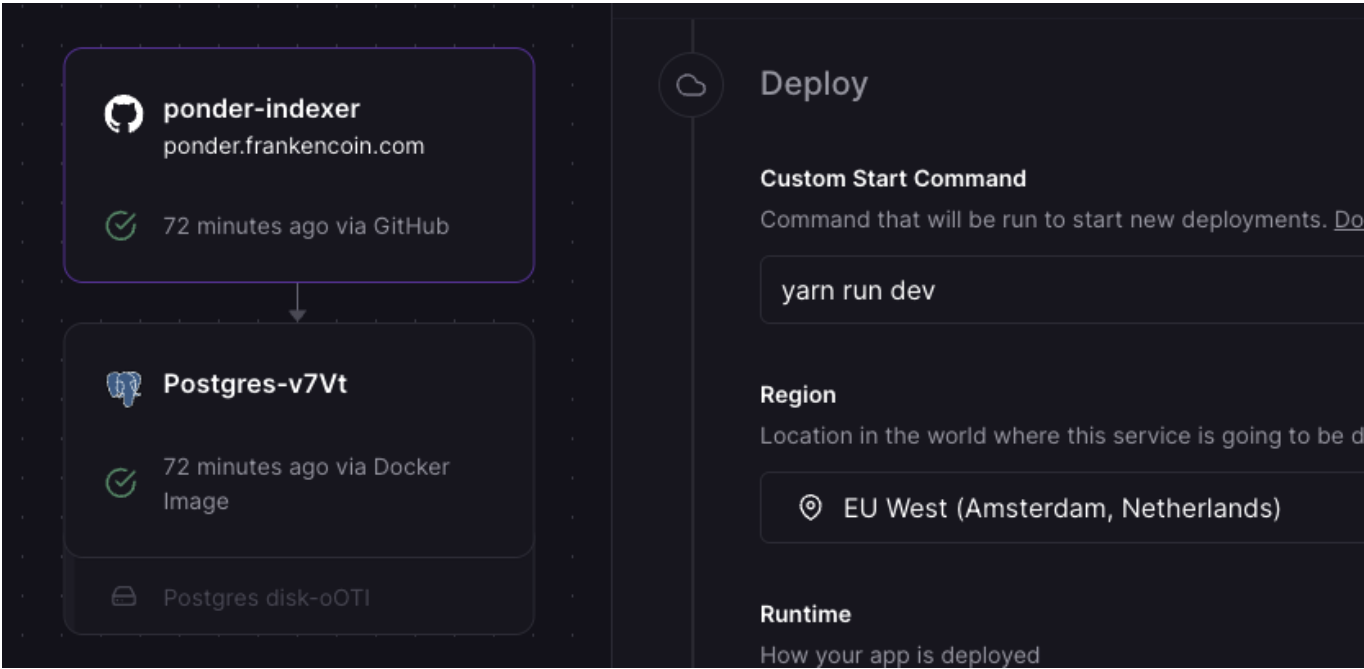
ponder-indexer
ponder.frankencoin.com

72 minutes ago via GitHub

Postgres-v7Vt

72 minutes ago via Docker Image

Postgres disk-oOTI

Deploy

Custom Start Command
Command that will be run to start new deployments. Do

yarn run dev

Region
Location in the world where this service is going to be d

EU West (Amsterdam, Netherlands)

Runtime
How your app is deployed